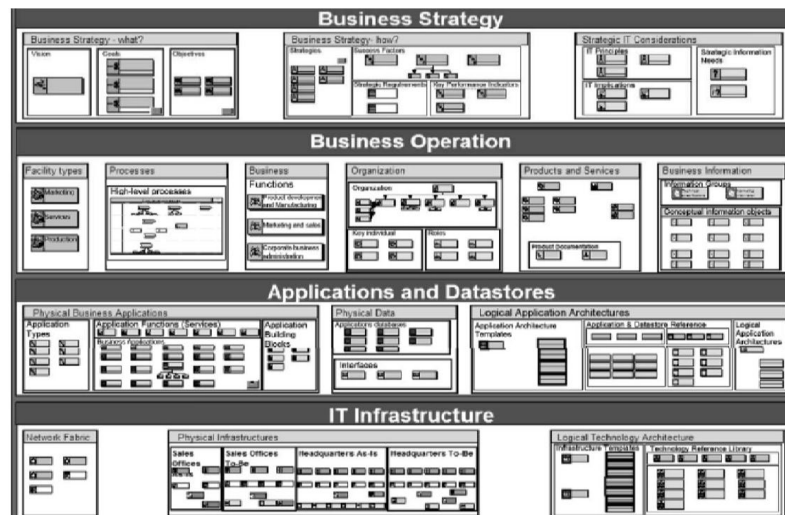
Business Strategy

Business Strategy - what?
Vision
Goals
Objectives

Business Strategy- how?
Strategies
Success Factors
Strategic Requirements
Key Performance Indicators

Strategic IT Considerations
IT Principles
IT Implications
Strategic Information Needs

Business Operation

Facility types
Marketing
Services
Production

Processes
High-level processes

Business Functions
Product development and Manufacturing
Marketing and sales
Corporate business administration

Organization
Organization
Key individual
Roles

Products and Services
Product Documentation

Business Information
Information Groups
Conceptual information objects

Applications and Datastores

Physical Business Applications
Application Types
Application Functions (Services)
Business Applications
Application Building Blocks

Physical Data
Application databases
Interfaces

Logical Application Architectures
Application Architecture Templates
Application & Datastore Reference
Logical Application Architectures

IT Infrastructure

Network Fabric

Physical Infrastructures
Sales Offices
Sales Offices To-Be
Headquarters As-Is
Headquarters To-Be

Logical Technology Architecture
Infrastructure Templates
Technology Reference Library